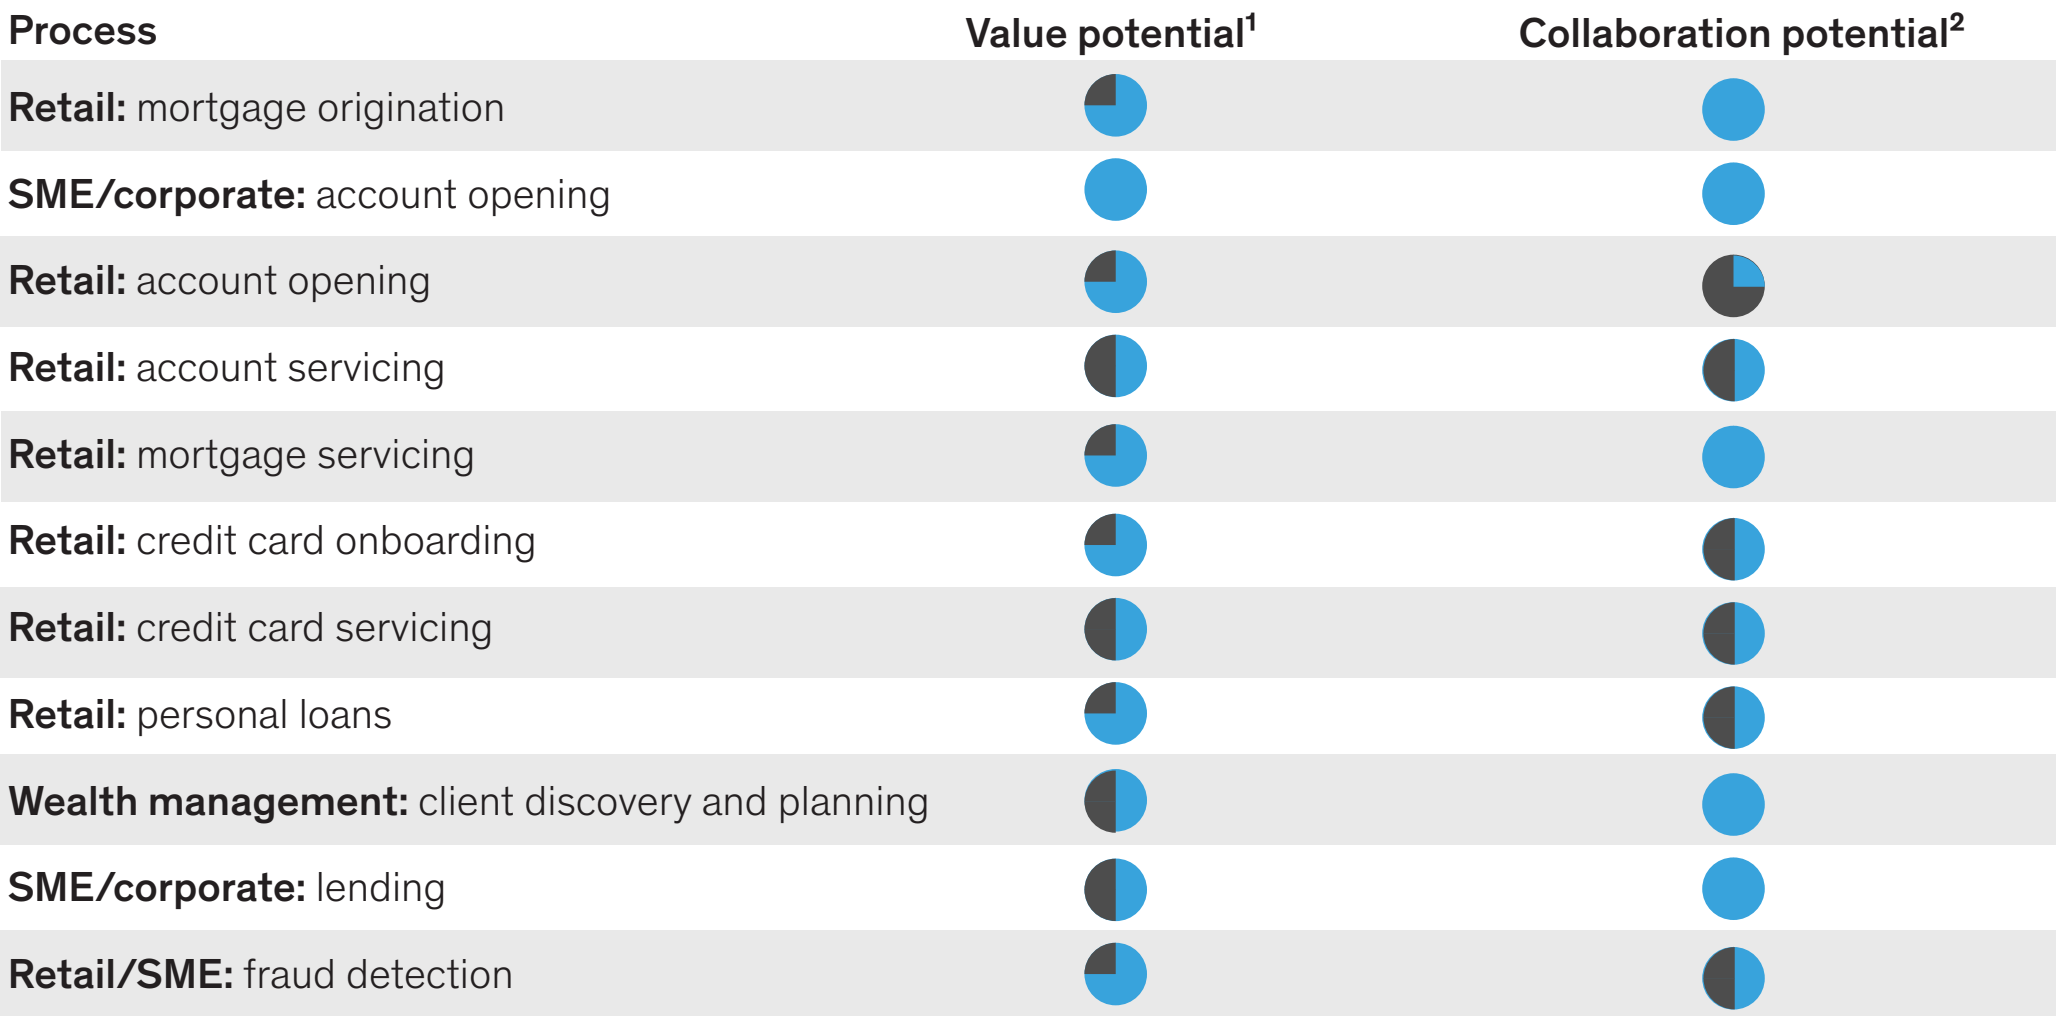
| Process | Value potential$^1$ | Collaboration potential$^2$ |
|---|---|---|
| **Retail:** mortgage origination | | |
| **SME/corporate:** account opening | | |
| **Retail:** account opening | | |
| **Retail:** account servicing | | |
| **Retail:** mortgage servicing | | |
| **Retail:** credit card onboarding | | |
| **Retail:** credit card servicing | | |
| **Retail:** personal loans | | |
| **Wealth management:** client discovery and planning | | |
| **SME/corporate:** lending | | |
| **Retail/SME:** fraud detection | | |